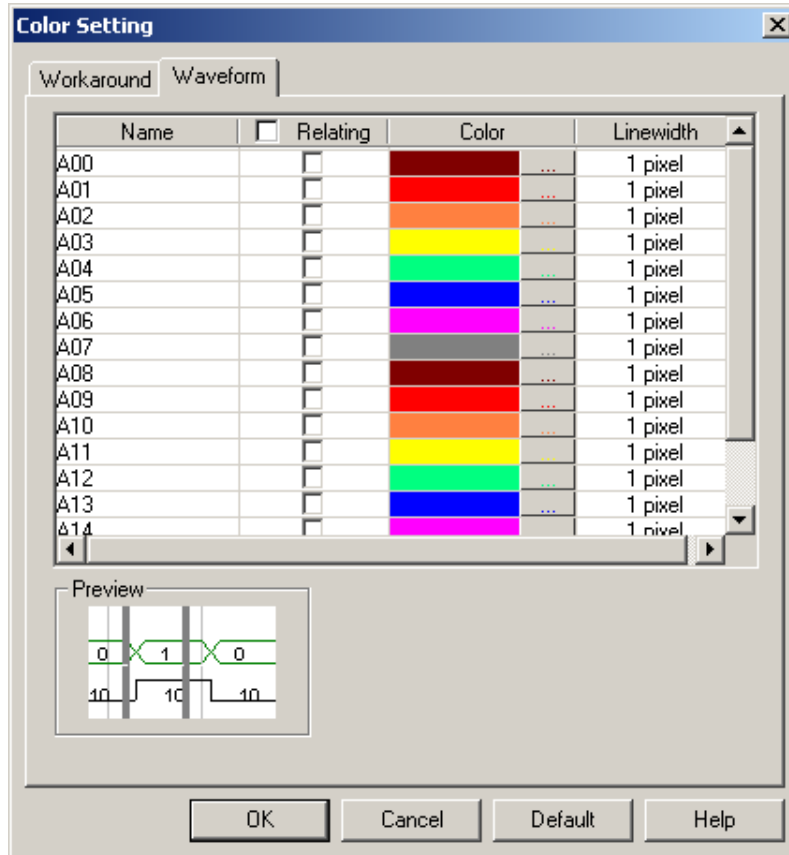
Color Setting

Workaround Waveform

| Name | Relating | Color | Linewidth |
|---|---|---|---|
| A00 | | ... | 1 pixel |
| A01 | | ... | 1 pixel |
| A02 | | ... | 1 pixel |
| A03 | | ... | 1 pixel |
| A04 | | ... | 1 pixel |
| A05 | | ... | 1 pixel |
| A06 | | ... | 1 pixel |
| A07 | | ... | 1 pixel |
| A08 | | ... | 1 pixel |
| A09 | | ... | 1 pixel |
| A10 | | ... | 1 pixel |
| A11 | | ... | 1 pixel |
| A12 | | ... | 1 pixel |
| A13 | | ... | 1 pixel |
| A14 | | | 1 pixel |

Preview

0 1 0

10 10 10

OK Cancel Default Help